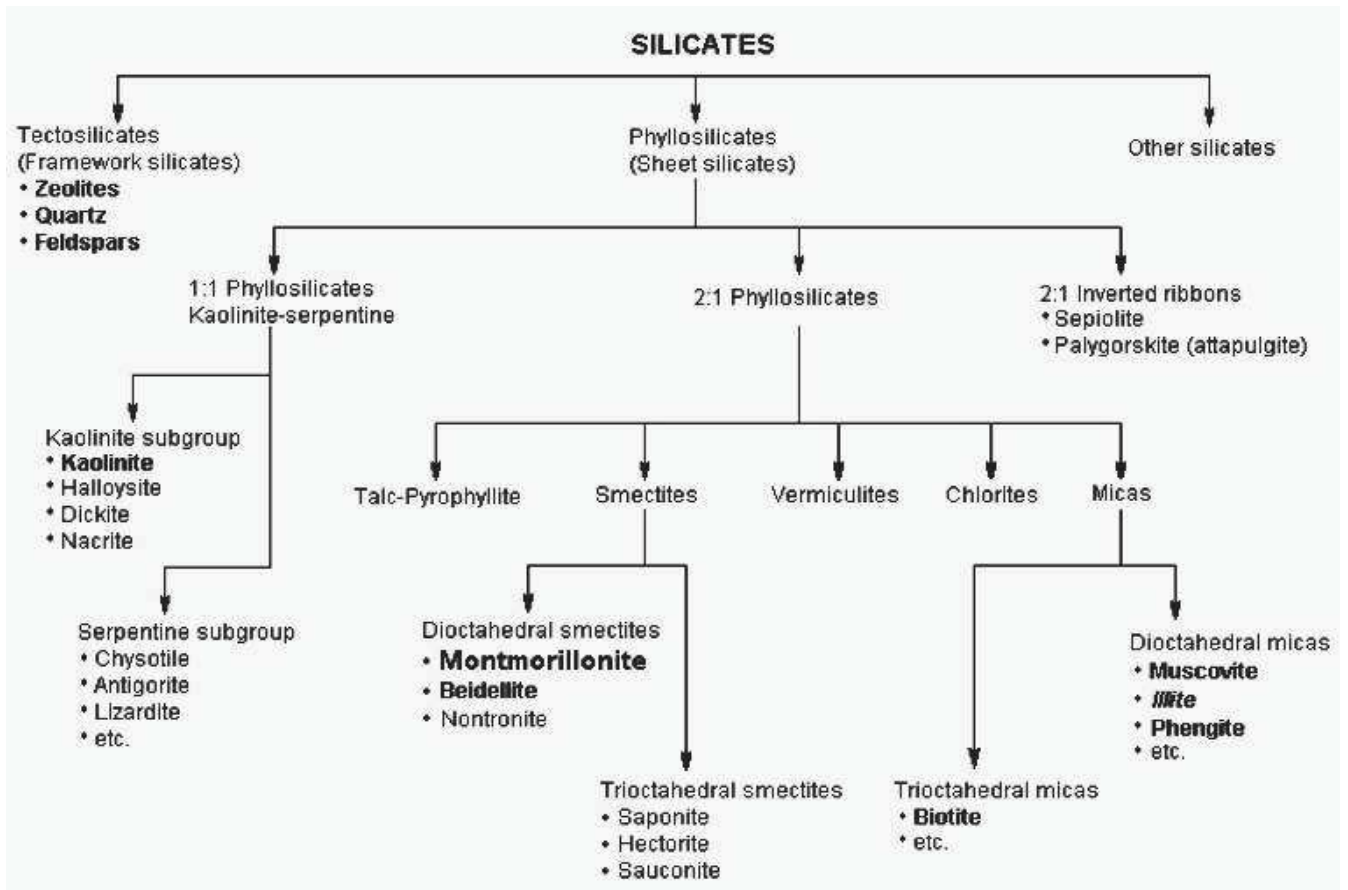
SILICATES

Tectosilicates (Framework silicates)
• Zeolites
• Quartz
• Feldspars

Phyllosilicates (Sheet silicates)

Other silicates

1:1 Phyllosilicates
Kaolinite-serpentine

2:1 Phyllosilicates

2:1 Inverted ribbons
• Sepiolite
• Palygorskite (attapulgite)

Kaolinite subgroup
• Kaolinite
• Halloysite
• Dickite
• Nacrite

Serpentine subgroup
• Chysotile
• Antigorite
• Lizardite
• etc.

Talc-Pyrophyllite

Smectites

Vermiculites

Chlorites

Micas

Dioctahedral smectites
• Montmorillonite
• Beidellite
• Nontronite

Trioctahedral smectites
• Saponite
• Hectorite
• Sauconite

Dioctahedral micas
• Muscovite
• Illite
• Phengite
• etc.

Trioctahedral micas
• Biotite
• etc.